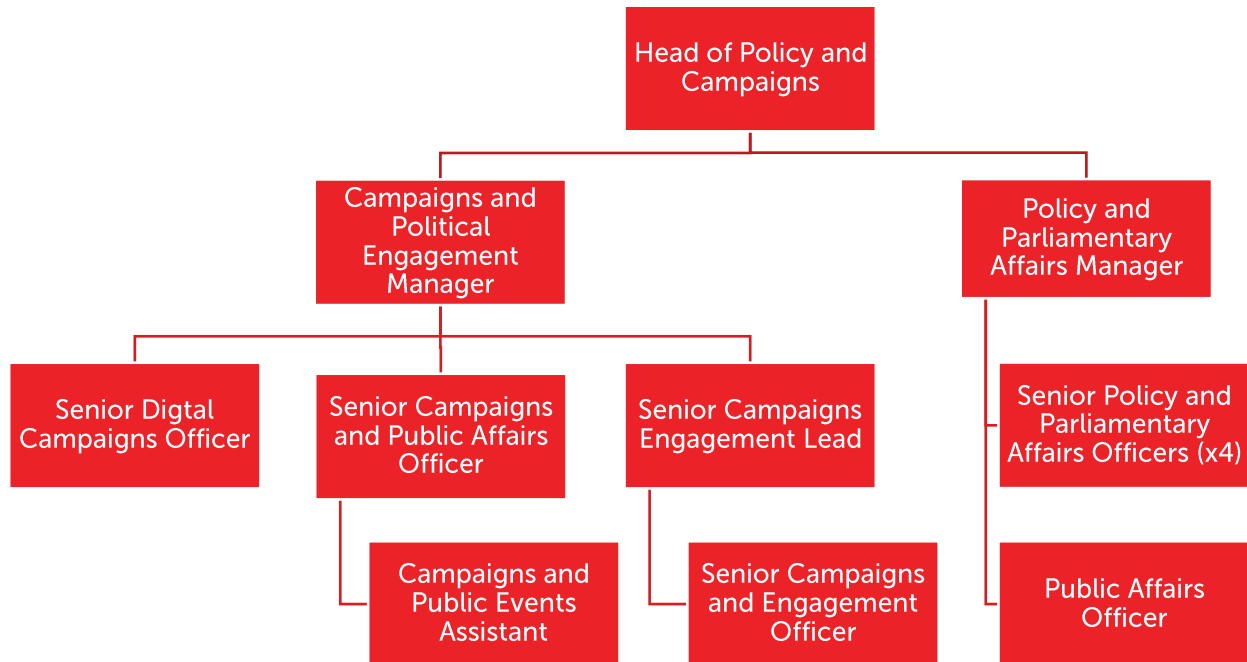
Head of Policy and Campaigns

Campaigns and Political Engagement Manager

Policy and Parliamentary Affairs Manager

Senior Digtal Campaigns Officer

Senior Campaigns and Public Affairs Officer

Senior Campaigns Engagement Lead

Senior Policy and Parliamentary Affairs Officers (x4)

Campaigns and Public Events Assistant

Senior Campaigns and Engagement Officer

Public Affairs Officer